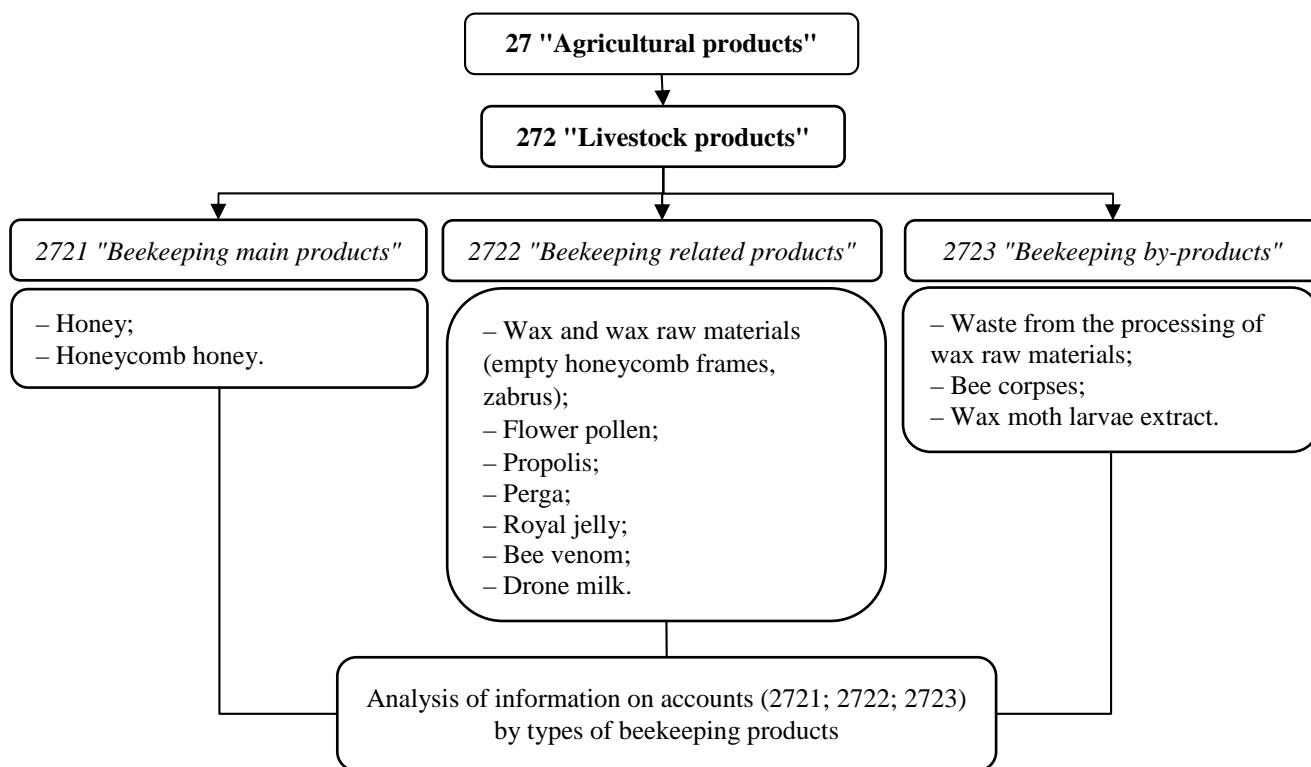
27 "Agricultural products"

272 "Livestock products"

2721 "Beekeeping main products"

2722 "Beekeeping related products"

2723 "Beekeeping by-products"

– Honey;
– Honeycomb honey.

– Wax and wax raw materials (empty honeycomb frames, zabrus);
– Flower pollen;
– Propolis;
– Perga;
– Royal jelly;
– Bee venom;
– Drone milk.

– Waste from the processing of wax raw materials;
– Bee corpses;
– Wax moth larvae extract.

Analysis of information on accounts (2721; 2722; 2723) by types of beekeeping products